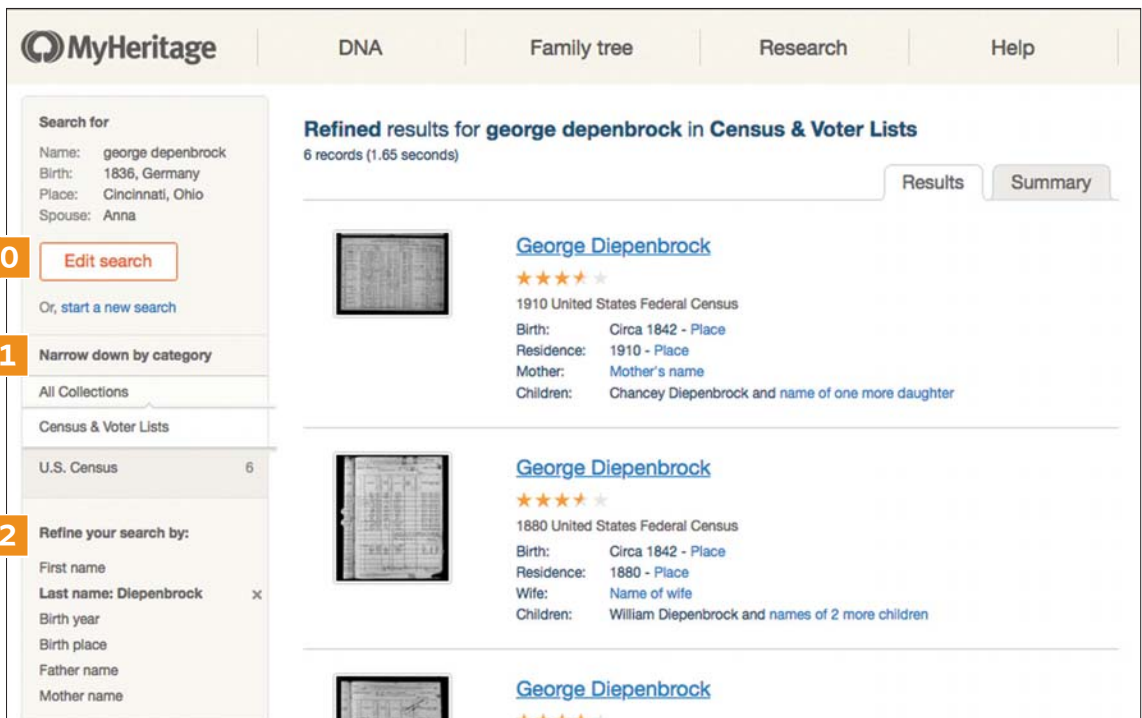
MyHeritage DNA Family tree Research Help

Search for
Name: george depenbrock
Birth: 1836, Germany
Place: Cincinnati, Ohio
Spouse: Anna

0

Edit search

Or, start a new search

1

Narrow down by category

All Collections

Census & Voter Lists

U.S. Census 6

2

Refine your search by:

First name
Last name: Diepenbrock ×
Birth year
Birth place
Father name
Mother name

Refined results for george depenbrock in Census & Voter Lists
6 records (1.65 seconds)

Results Summary

George Diepenbrock
1910 United States Federal Census
Birth: Circa 1842 - Place
Residence: 1910 - Place
Mother: Mother's name
Children: Chancey Diepenbrock and name of one more daughter

George Diepenbrock
1880 United States Federal Census
Birth: Circa 1842 - Place
Residence: 1880 - Place
Wife: Name of wife
Children: William Diepenbrock and names of 2 more children

George Diepenbrock